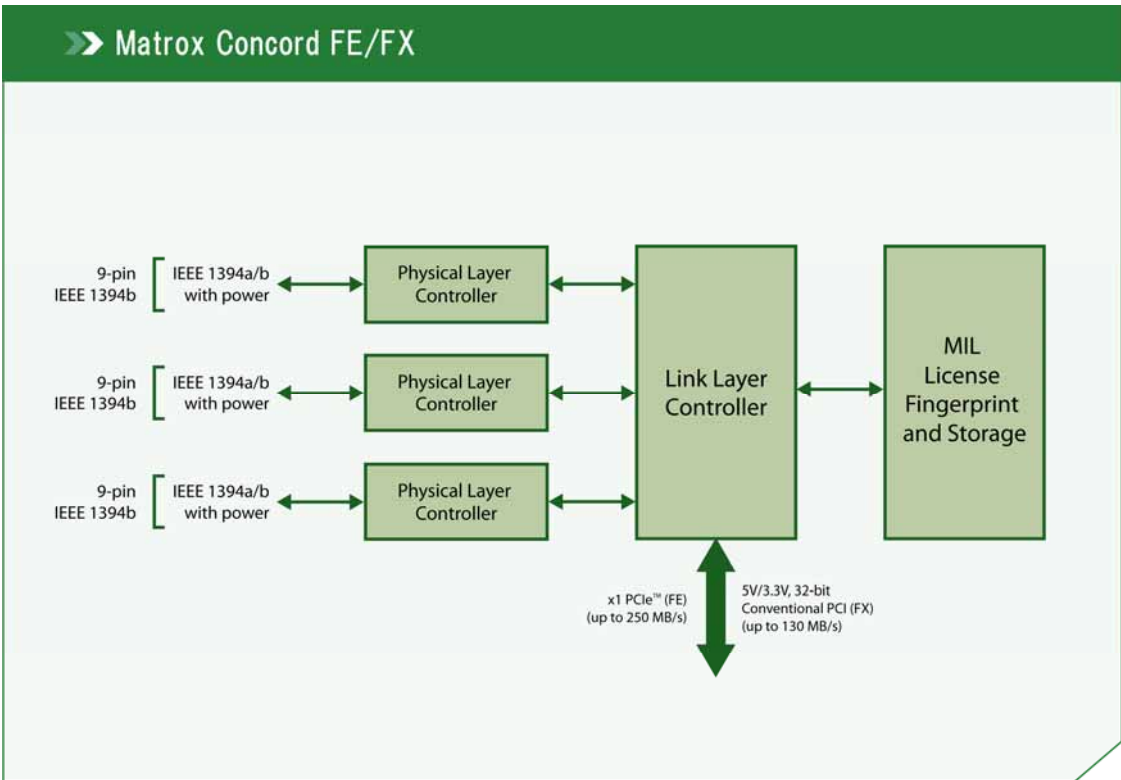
Matrox Concord FE/FX

9-pin
IEEE 1394b

IEEE 1394a/b
with power

Physical Layer
Controller

9-pin
IEEE 1394b

IEEE 1394a/b
with power

Physical Layer
Controller

9-pin
IEEE 1394b

IEEE 1394a/b
with power

Physical Layer
Controller

Link Layer
Controller

MIL
License
Fingerprint
and Storage

x1 PCIe™ (FE)
(up to 250 MB/s)

5V/3.3V, 32-bit
Conventional PCI (FX)
(up to 130 MB/s)